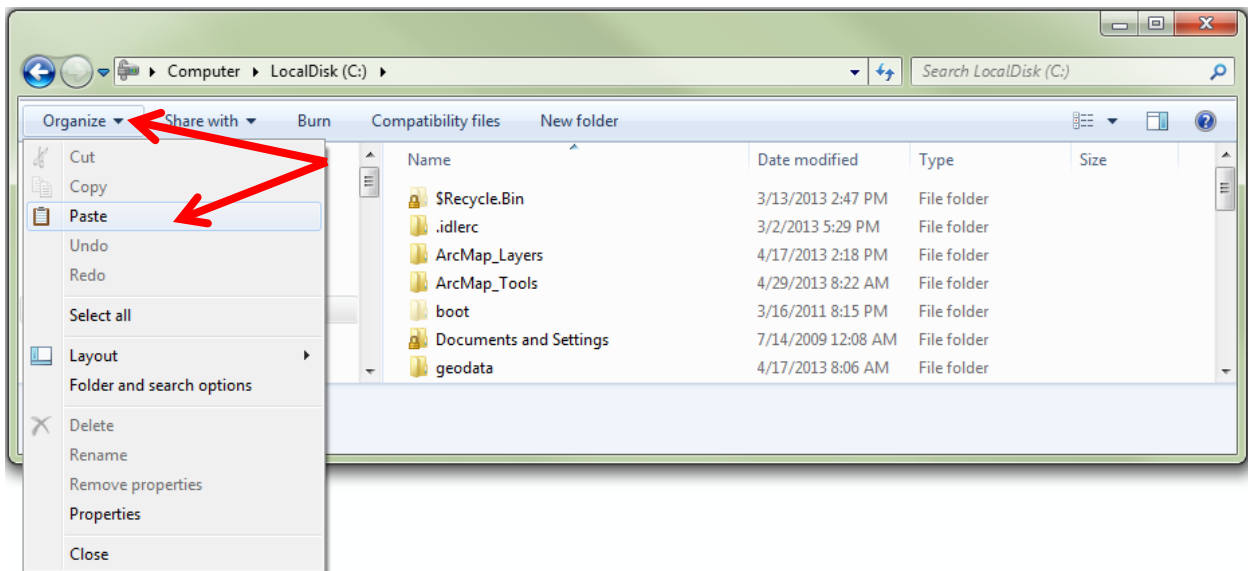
Computer ▸ LocalDisk (C:) ▸

Search LocalDisk (C:)

Organize ▾ Share with ▾ Burn Compatibility files New folder

Cut
Copy
Paste
Undo
Redo
Select all
Layout
Folder and search options
Delete
Rename
Remove properties
Properties
Close

| Name | Date modified | Type | Size |
|---|---|---|---|
| $Recycle.Bin | 3/13/2013 2:47 PM | File folder | |
| .idlerc | 3/2/2013 5:29 PM | File folder | |
| ArcMap_Layers | 4/17/2013 2:18 PM | File folder | |
| ArcMap_Tools | 4/29/2013 8:22 AM | File folder | |
| boot | 3/16/2011 8:15 PM | File folder | |
| Documents and Settings | 7/14/2009 12:08 AM | File folder | |
| geodata | 4/17/2013 8:06 AM | File folder | |